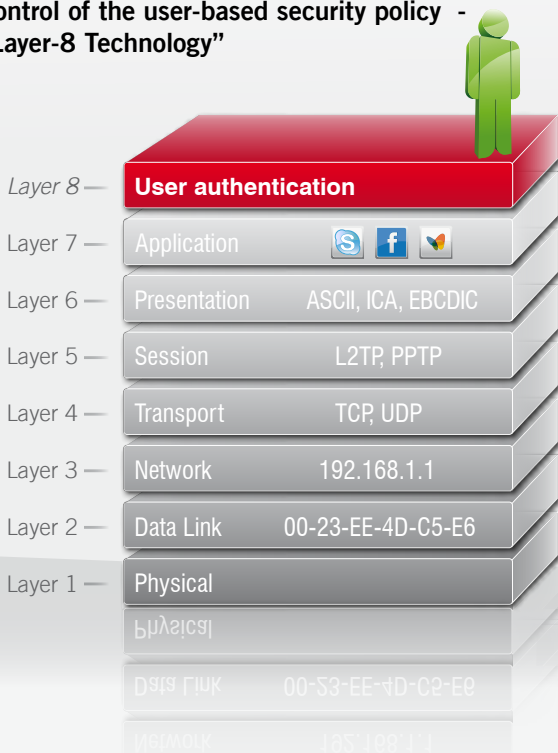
ontrol of the user-based security policy - Layer-8 Technology"

Layer 8 — User authentication
Layer 7 — Application
Layer 6 — Presentation ASCII, ICA, EBCDIC
Layer 5 — Session L2TP, PPTP
Layer 4 — Transport TCP, UDP
Layer 3 — Network 192.168.1.1
Layer 2 — Data Link 00-23-EE-4D-C5-E6
Layer 1 — Physical